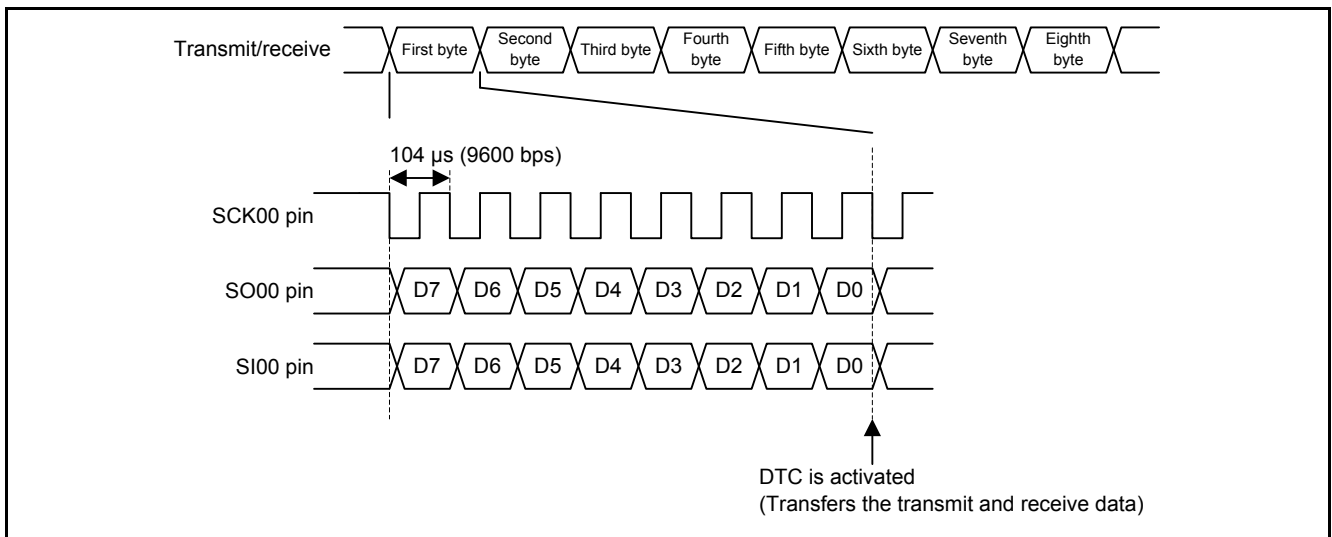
Transmit/receive

First byte

Second byte

Third byte

Fourth byte

Fifth byte

Sixth byte

Seventh byte

Eighth byte

104 μs (9600 bps)

SCK00 pin

SO00 pin

D7 D6 D5 D4 D3 D2 D1 D0

SI00 pin

D7 D6 D5 D4 D3 D2 D1 D0

DTC is activated
(Transfers the transmit and receive data)